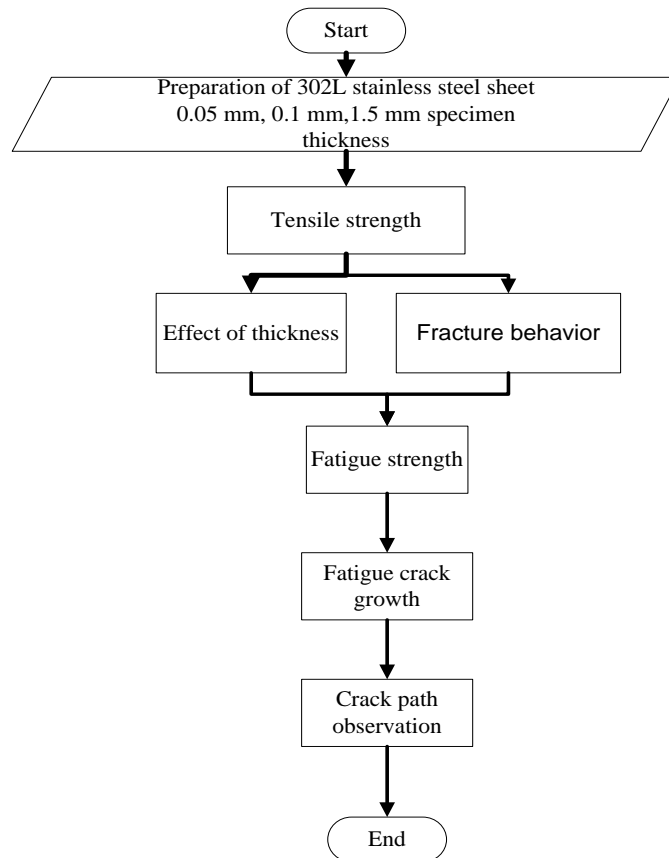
Start

Preparation of 302L stainless steel sheet 0.05 mm, 0.1 mm,1.5 mm specimen thickness

Tensile strength

Effect of thickness

Fracture behavior

Fatigue strength

Fatigue crack growth

Crack path observation

End